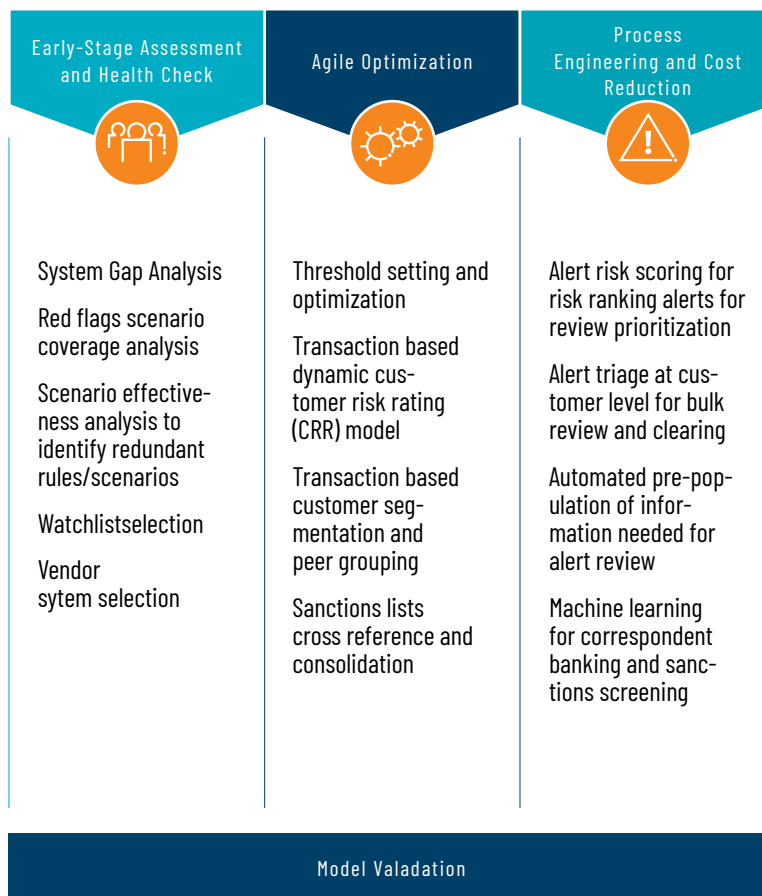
Early-Stage Assessment and Health Check

System Gap Analysis

Red flags scenario coverage analysis

Scenario effectiveness analysis to identify redundant rules/scenarios

Watchlistselection

Vendor sytem selection

Agile Optimization

Threshold setting and optimization

Transaction based dynamic customer risk rating (CRR) model

Transaction based customer segmentation and peer grouping

Sanctions lists cross reference and consolidation

Process Engineering and Cost Reduction

Alert risk scoring for risk ranking alerts for review prioritization

Alert triage at customer level for bulk review and clearing

Automated pre-population of information needed for alert review

Machine learning for correspondent banking and sanctions screening

Model Valadation